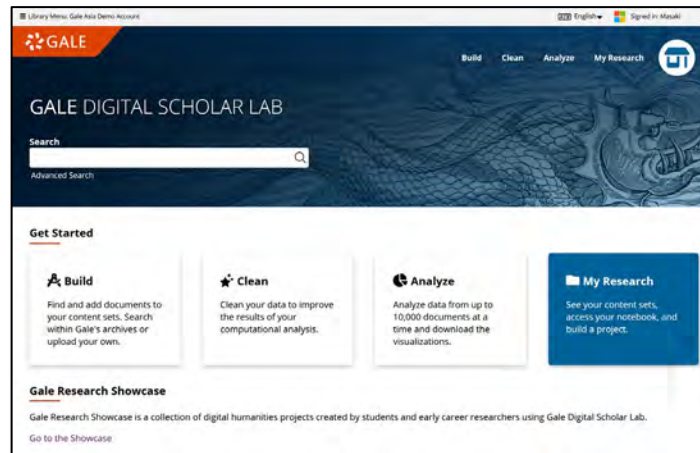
Library Menu: Gale Asia Demo Account

English Signed in: Masaki

GALE

Build Clean Analyze My Research

GALE DIGITAL SCHOLAR LAB

Search

Advanced Search

Get Started

Build

Find and add documents to your content sets. Search within Gale's archives or upload your own.

Clean

Clean your data to improve the results of your computational analysis.

Analyze

Analyze data from up to 10,000 documents at a time and download the visualizations.

My Research

See your content sets, access your notebook, and build a project.

Gale Research Showcase

Gale Research Showcase is a collection of digital humanities projects created by students and early career researchers using Gale Digital Scholar Lab.

Go to the Showcase